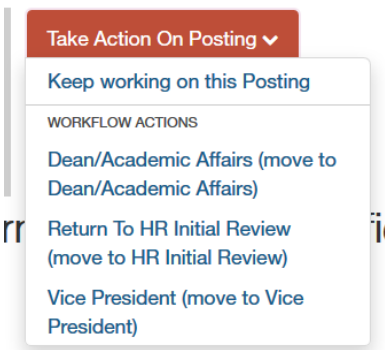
Take Action On Posting

Keep working on this Posting

WORKFLOW ACTIONS

Dean/Academic Affairs (move to Dean/Academic Affairs)

Return To HR Initial Review (move to HR Initial Review)

Vice President (move to Vice President)